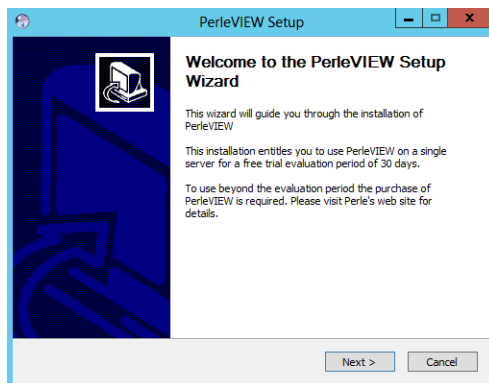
PerleVIEW Setup

Welcome to the PerleVIEW Setup Wizard

This wizard will guide you through the installation of PerleVIEW

This installation entitles you to use PerleVIEW on a single server for a free trial evaluation period of 30 days.

To use beyond the evaluation period the purchase of PerleVIEW is required. Please visit Perle's web site for details.

Next >
Cancel